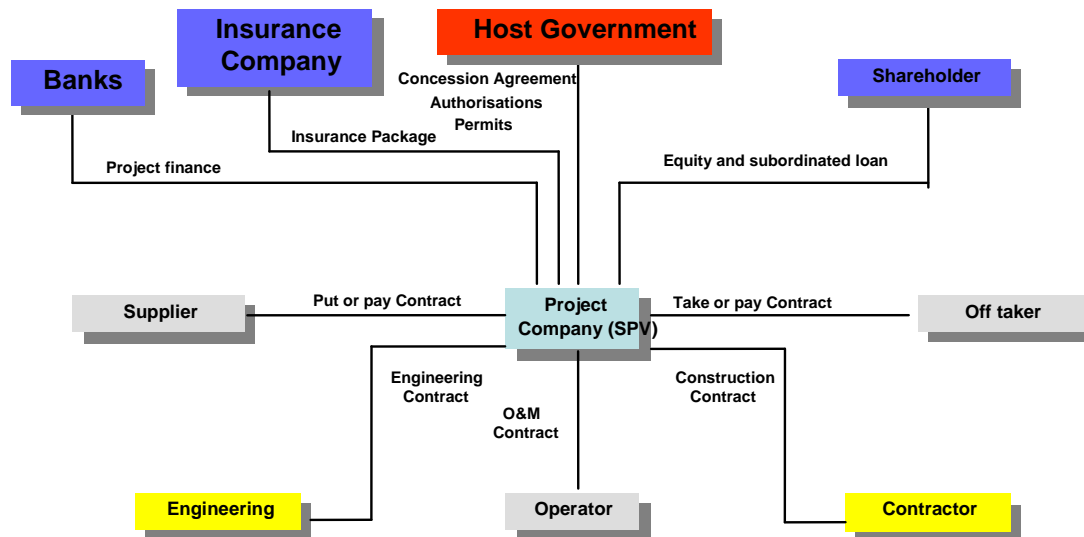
Banks

Insurance Company

Host Government

Shareholder

Concession Agreement
Authorisations
Permits

Insurance Package

Project finance

Equity and subordinated loan

Supplier

Put or pay Contract

Project Company (SPV)

Take or pay Contract

Off taker

Engineering Contract

O&M Contract

Construction Contract

Engineering

Operator

Contractor